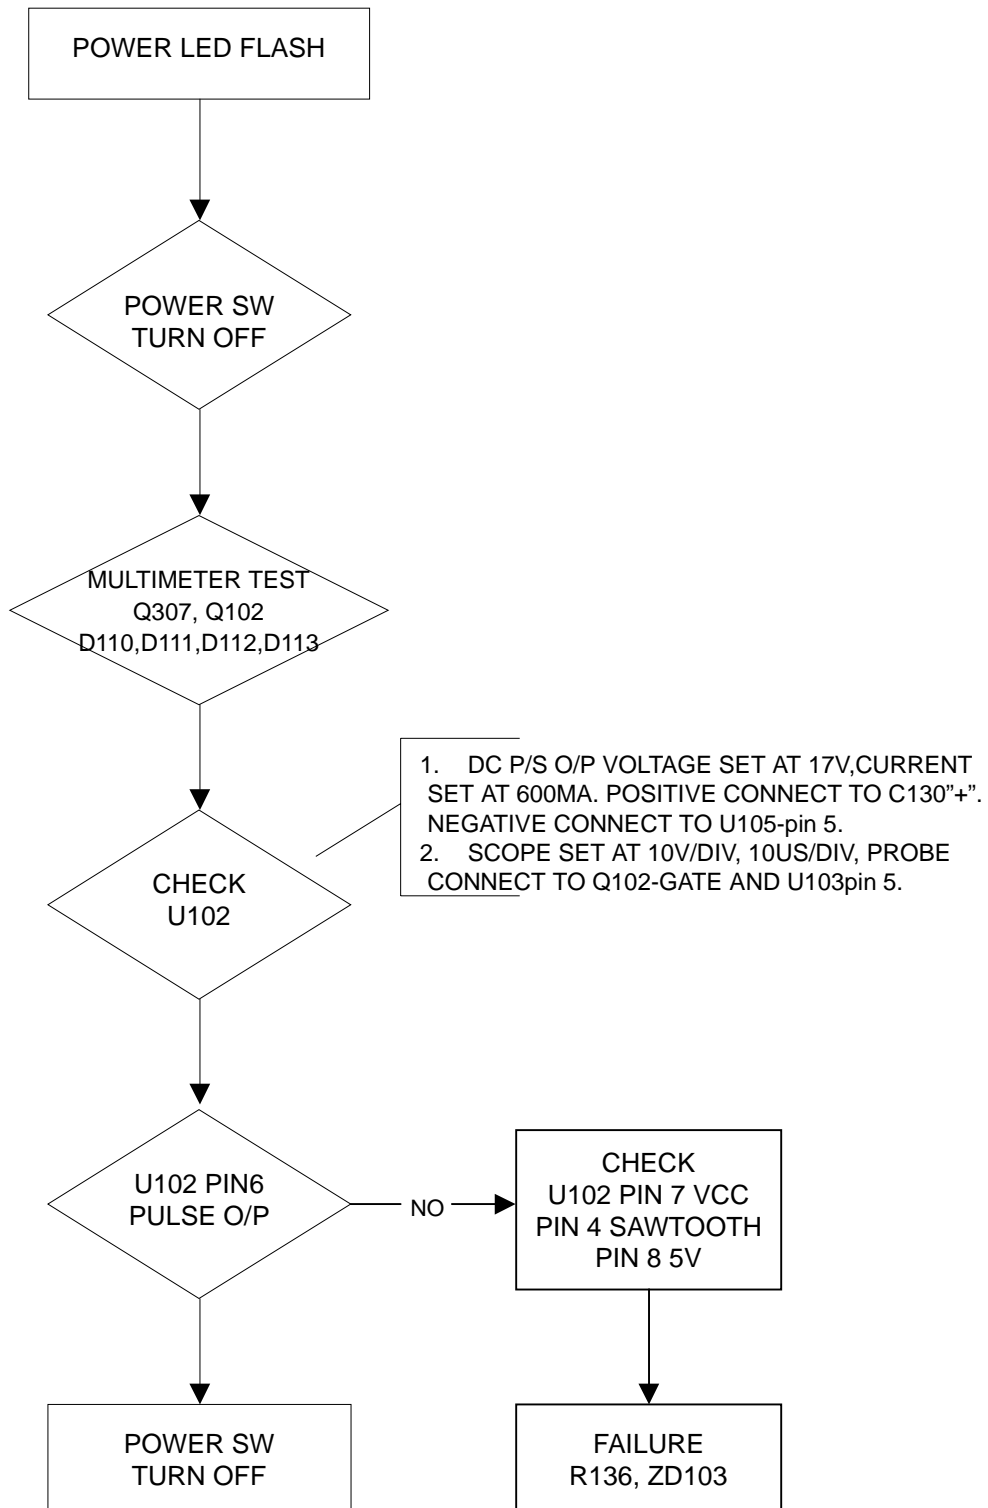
POWER LED FLASH

POWER SW TURN OFF

MULTIMETER TEST Q307, Q102 D110,D111,D112,D113

1. DC P/S O/P VOLTAGE SET AT 17V,CURRENT SET AT 600MA. POSITIVE CONNECT TO C130"+". NEGATIVE CONNECT TO U105-pin 5.
2. SCOPE SET AT 10V/DIV, 10US/DIV, PROBE CONNECT TO Q102-GATE AND U103pin 5.

CHECK U102

U102 PIN6 PULSE O/P

NO

CHECK U102 PIN 7 VCC PIN 4 SAWTOOTH PIN 8 5V

POWER SW TURN OFF

FAILURE R136, ZD103